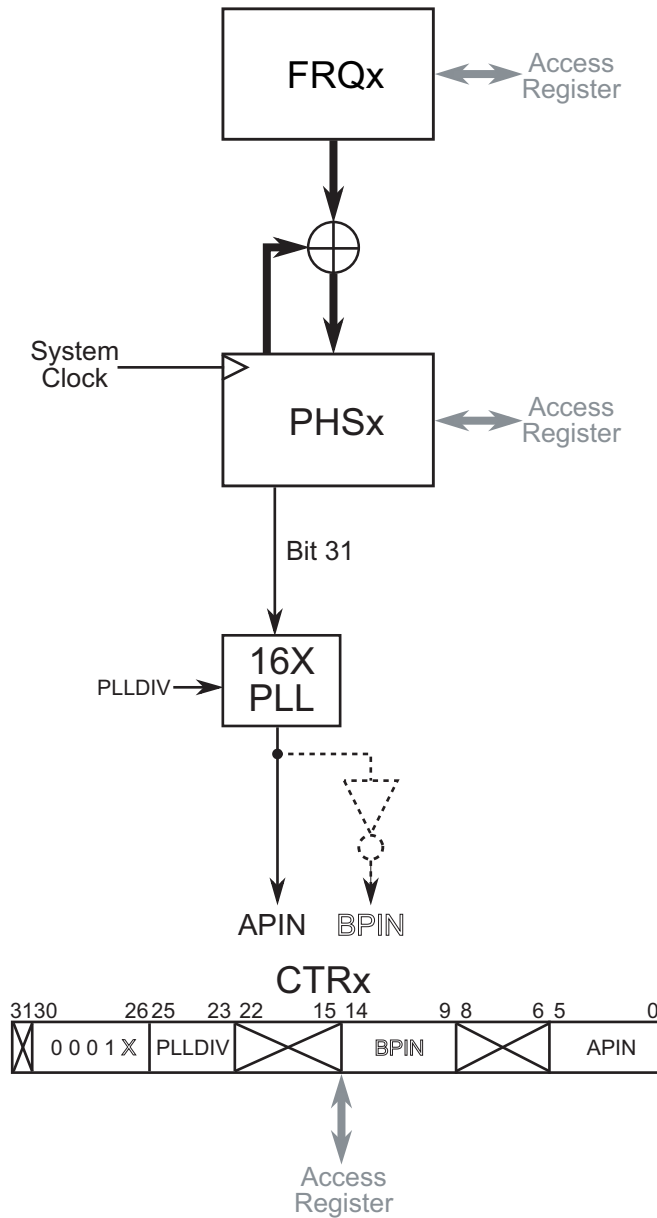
FRQx

Access Register

System Clock

PHSx

Access Register

Bit 31

16X PLL

PLLDIV

APIN BPIN

CTRx

| 31 | 30 26 | 25 23 | 22 15 | 14 9 | 8 6 | 5 0 |
|---|---|---|---|---|---|---|
|  | 0 0 0 1 X | PLLDIV |  | BPIN |  | APIN |

Access Register